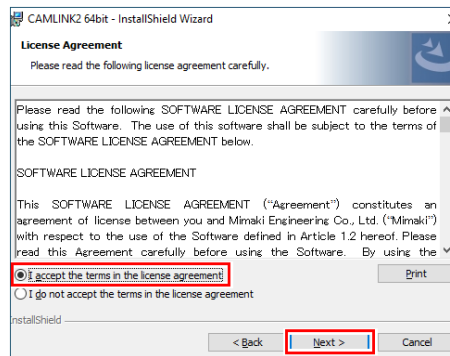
CAMLINK2 64bit - InstallShield Wizard

License Agreement

Please read the following license agreement carefully.

Please read the following SOFTWARE LICENSE AGREEMENT carefully before using this Software. The use of this software shall be subject to the terms of the SOFTWARE LICENSE AGREEMENT below.

SOFTWARE LICENSE AGREEMENT

This SOFTWARE LICENSE AGREEMENT ("Agreement") constitutes an agreement of license between you and Mimaki Engineering Co., Ltd. ("Mimaki") with respect to the use of the Software defined in Article 1.2 hereof. Please read this Agreement carefully before using the Software. By using the

I accept the terms in the license agreement

Print

I do not accept the terms in the license agreement

InstallShield

< Back

Next >

Cancel